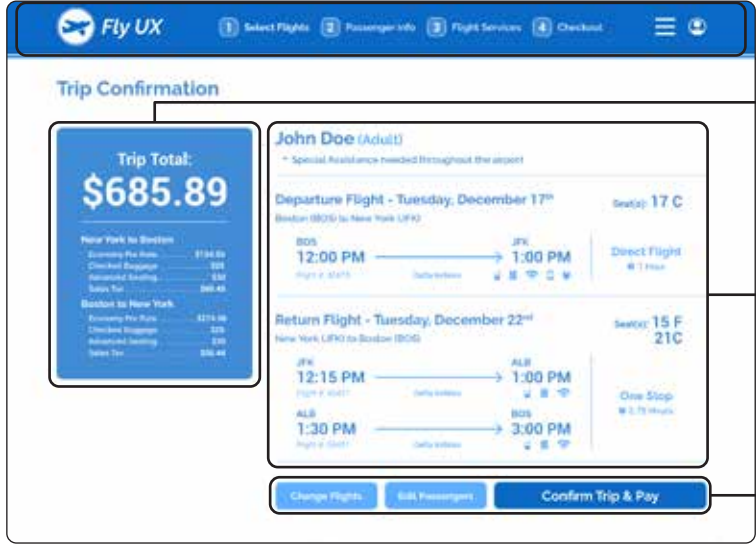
Fly UX

1 Select Flights 2 Passenger Info 3 Flight Services 4 Checkout

Trip Confirmation

Trip Total:
$685.89

New York to Boston
Economy Fare Rate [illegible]
Checked Baggage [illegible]
Advanced Seating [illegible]
Sales Tax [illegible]

Boston to New York
Economy Fare Rate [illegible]
Checked Baggage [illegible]
Advanced Seating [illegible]
Sales Tax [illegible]

John Doe (Adult)
* Special Assistance needed throughout the airport

Departure Flight - Tuesday, December 17th
Boston (BOS) to New York (JFK)
Seat(s): 17 C
BOS
12:00 PM
Flight # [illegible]
Delta Airlines
JFK
1:00 PM
Direct Flight
1 Hour

Return Flight - Tuesday, December 22nd
New York (JFK) to Boston (BOS)
Seat(s): 15 F
21C
JFK
12:15 PM
Flight # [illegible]
Delta Airlines
ALB
1:00 PM
ALB
1:30 PM
Flight # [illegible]
Delta Airlines
BOS
3:00 PM
One Stop
2.75 Hours

Change Flights
Edit Passenger
Confirm Trip & Pay